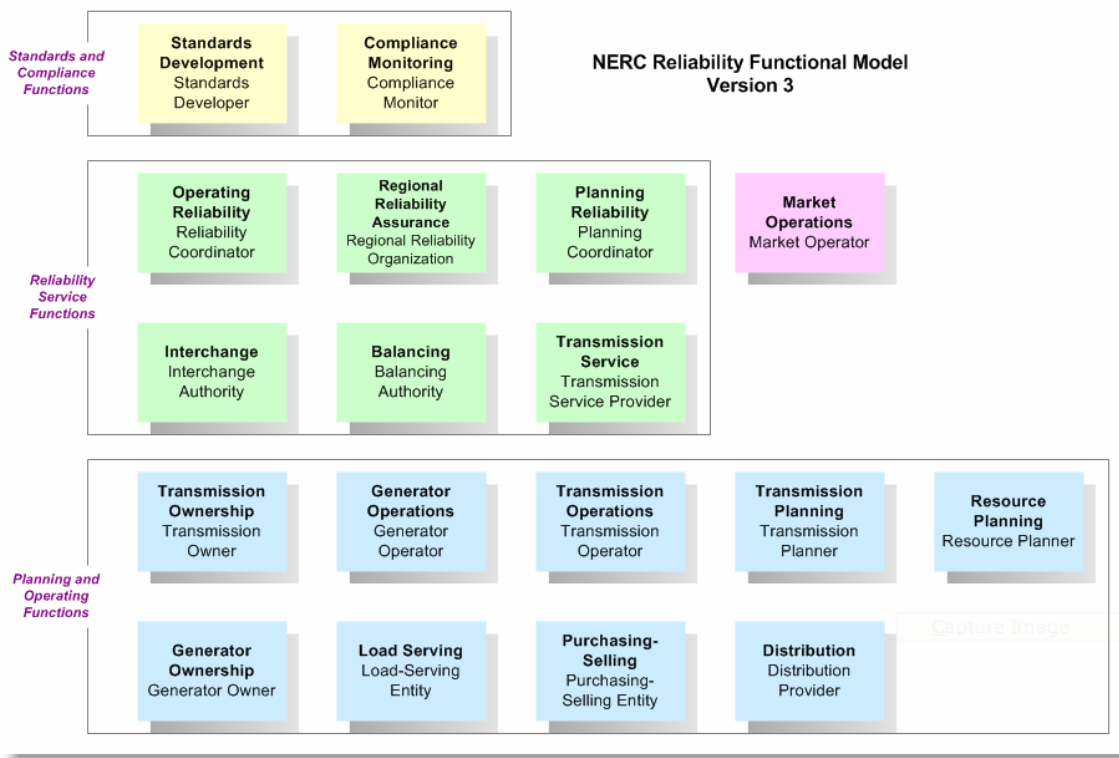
Standards and Compliance Functions

Standards Development
Standards Developer

Compliance Monitoring
Compliance Monitor

NERC Reliability Functional Model
Version 3

Reliability Service Functions

Operating Reliability
Reliability Coordinator

Regional Reliability Assurance
Regional Reliability Organization

Planning Reliability
Planning Coordinator

Market Operations
Market Operator

Interchange
Interchange Authority

Balancing
Balancing Authority

Transmission Service
Transmission Service Provider

Planning and Operating Functions

Transmission Ownership
Transmission Owner

Generator Operations
Generator Operator

Transmission Operations
Transmission Operator

Transmission Planning
Transmission Planner

Resource Planning
Resource Planner

Capture Image

Generator Ownership
Generator Owner

Load Serving
Load-Serving Entity

Purchasing-Selling
Purchasing-Selling Entity

Distribution
Distribution Provider